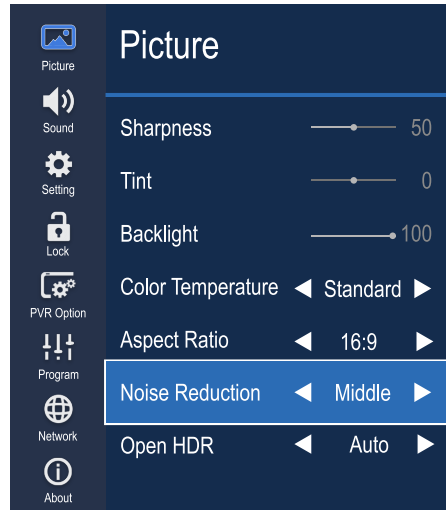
Picture
Sound
Setting
Lock
PVR Option
Program
Network
About

Picture

| | |
|---|---|
| Sharpness | 50 |
| Tint | 0 |
| Backlight | 100 |
| Color Temperature | ◀ Standard ▶ |
| Aspect Ratio | ◀ 16:9 ▶ |
| Noise Reduction | ◀ Middle ▶ |
| Open HDR | ◀ Auto ▶ |